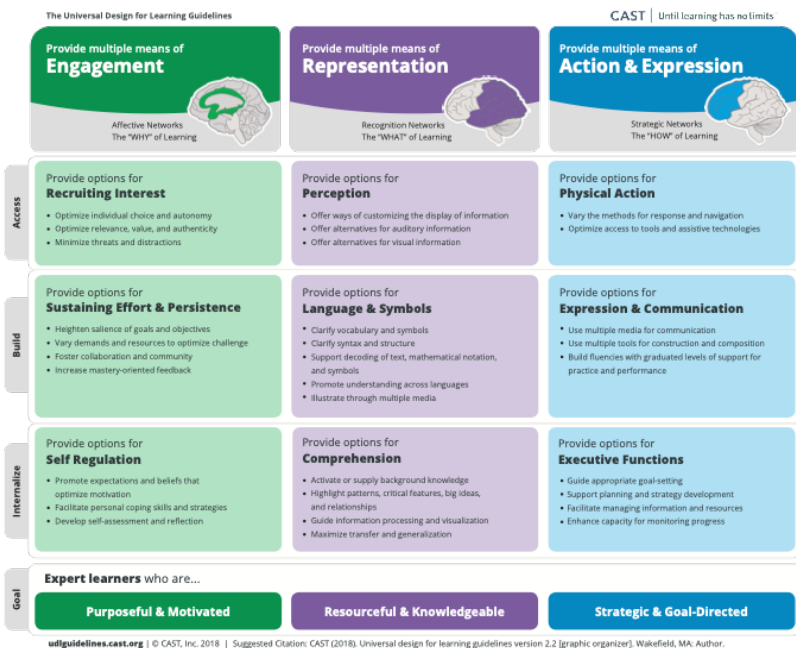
The Universal Design for Learning Guidelines

CAST | Until learning has no limits

Provide multiple means of
Engagement

Affective Networks
The "WHY" of Learning

Provide multiple means of
Representation

Recognition Networks
The "WHAT" of Learning

Provide multiple means of
Action & Expression

Strategic Networks
The "HOW" of Learning

Access

Provide options for
Recruiting Interest
• Optimize individual choice and autonomy
• Optimize relevance, value, and authenticity
• Minimize threats and distractions

Provide options for
Perception
• Offer ways of customizing the display of information
• Offer alternatives for auditory information
• Offer alternatives for visual information

Provide options for
Physical Action
• Vary the methods for response and navigation
• Optimize access to tools and assistive technologies

Build

Provide options for
Sustaining Effort & Persistence
• Heighten salience of goals and objectives
• Vary demands and resources to optimize challenge
• Foster collaboration and community
• Increase mastery-oriented feedback

Provide options for
Language & Symbols
• Clarify vocabulary and symbols
• Clarify syntax and structure
• Support decoding of text, mathematical notation, and symbols
• Promote understanding across languages
• Illustrate through multiple media

Provide options for
Expression & Communication
• Use multiple media for communication
• Use multiple tools for construction and composition
• Build fluencies with graduated levels of support for practice and performance

Internalize

Provide options for
Self Regulation
• Promote expectations and beliefs that optimize motivation
• Facilitate personal coping skills and strategies
• Develop self-assessment and reflection

Provide options for
Comprehension
• Activate or supply background knowledge
• Highlight patterns, critical features, big ideas, and relationships
• Guide information processing and visualization
• Maximize transfer and generalization

Provide options for
Executive Functions
• Guide appropriate goal-setting
• Support planning and strategy development
• Facilitate managing information and resources
• Enhance capacity for monitoring progress

Goal

Expert learners who are...

Purposeful & Motivated

Resourceful & Knowledgeable

Strategic & Goal-Directed

udlguidelines.cast.org | © CAST, Inc. 2018 | Suggested Citation: CAST (2018). Universal design for learning guidelines version 2.2 [graphic organizer]. Wakefield, MA: Author.